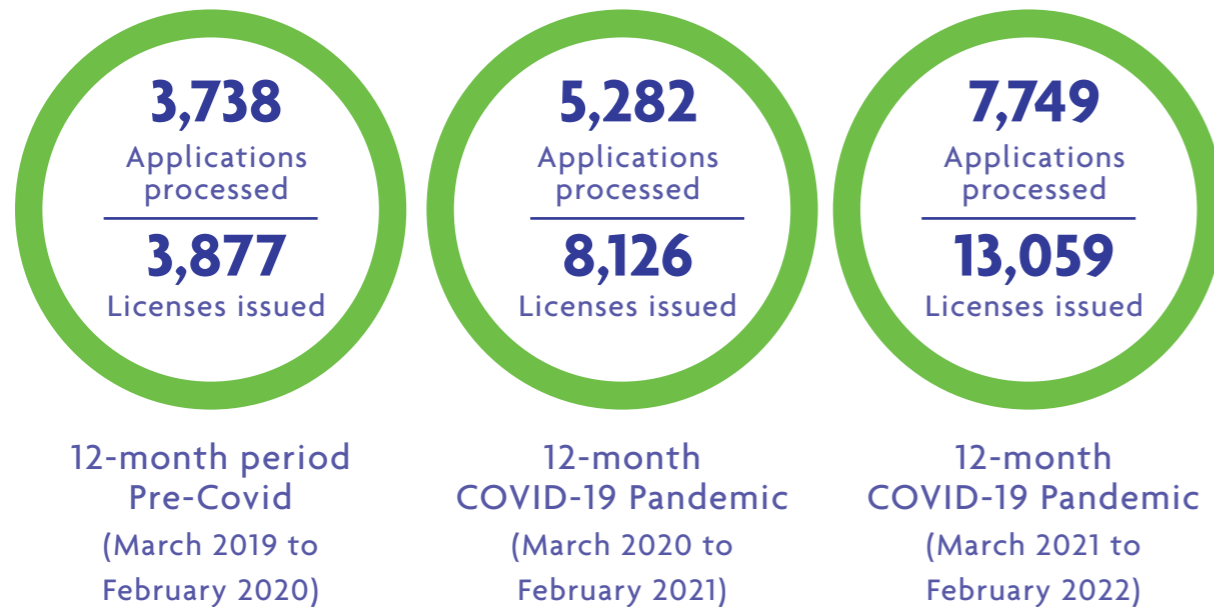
3,738
Applications processed
3,877
Licenses issued

12-month period Pre-Covid
(March 2019 to February 2020)

5,282
Applications processed
8,126
Licenses issued

12-month COVID-19 Pandemic
(March 2020 to February 2021)

7,749
Applications processed
13,059
Licenses issued

12-month COVID-19 Pandemic
(March 2021 to February 2022)